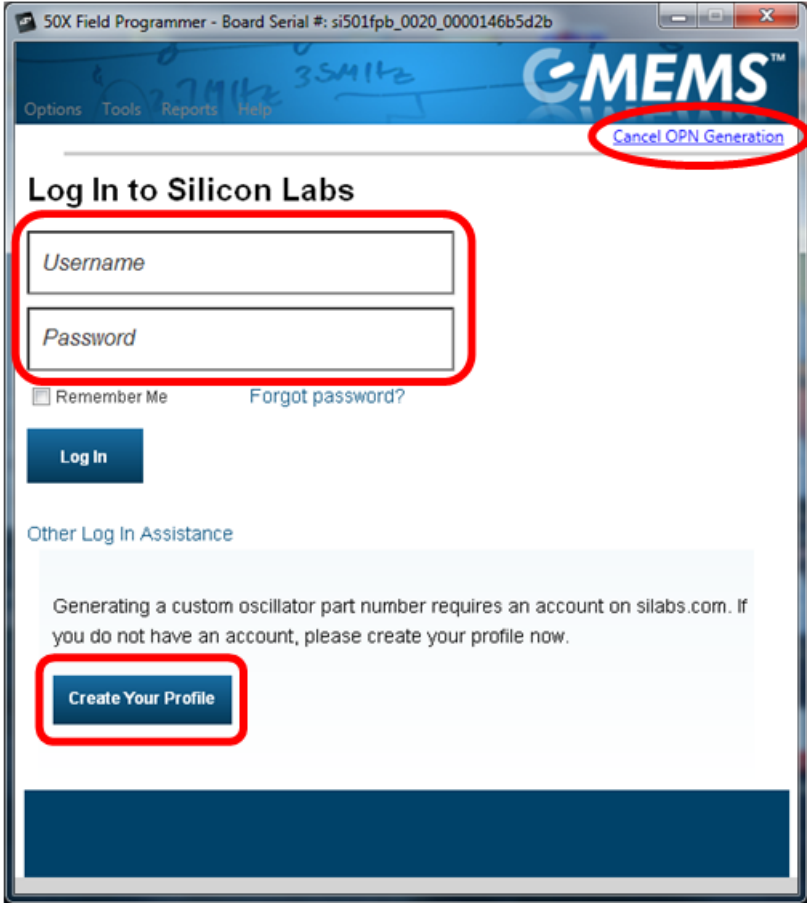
50X Field Programmer - Board Serial #: si501fpb_0020_0000146b5d2b

Options Tools Reports Help

CMEMS™

Cancel OPN Generation

Log In to Silicon Labs

Username

Password

Remember Me

Forgot password?

Log In

Other Log In Assistance

Generating a custom oscillator part number requires an account on silabs.com. If you do not have an account, please create your profile now.

Create Your Profile